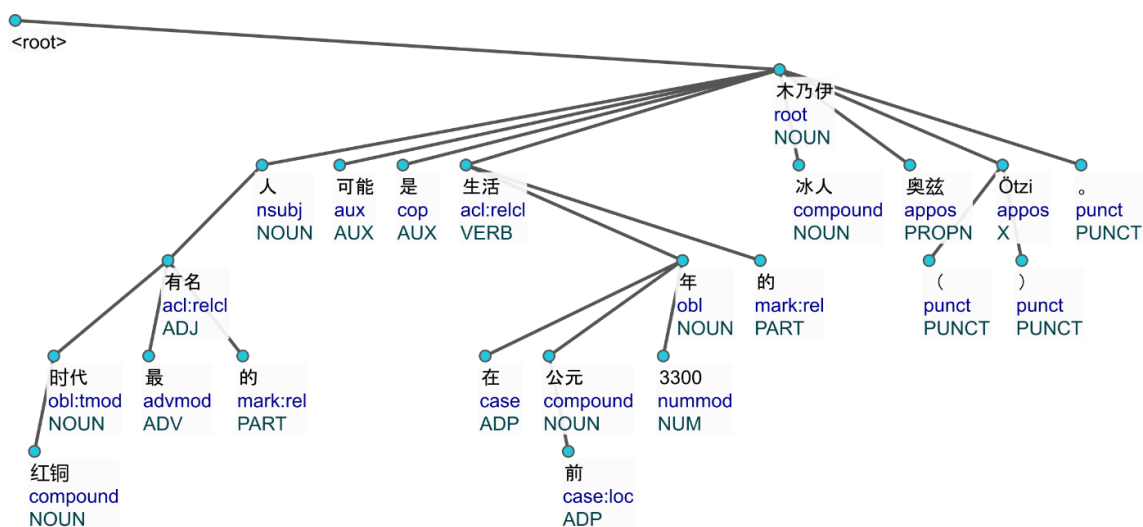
<root>

木乃伊
root
NOUN

人
nsubj
NOUN

可能
aux
AUX

是
cop
AUX

生活
acl:relcl
VERB

冰人
compound
NOUN

奥兹
appos
PROPN

Ötzi
appos
X

。
punct
PUNCT

有名
acl:relcl
ADJ

年
obl
NOUN

的
mark:rel
PART

（
punct
PUNCT

）
punct
PUNCT

时代
obl:tmod
NOUN

最
advmod
ADV

的
mark:rel
PART

在
case
ADP

公元
compound
NOUN

3300
nummod
NUM

红铜
compound
NOUN

前
case:loc
ADP